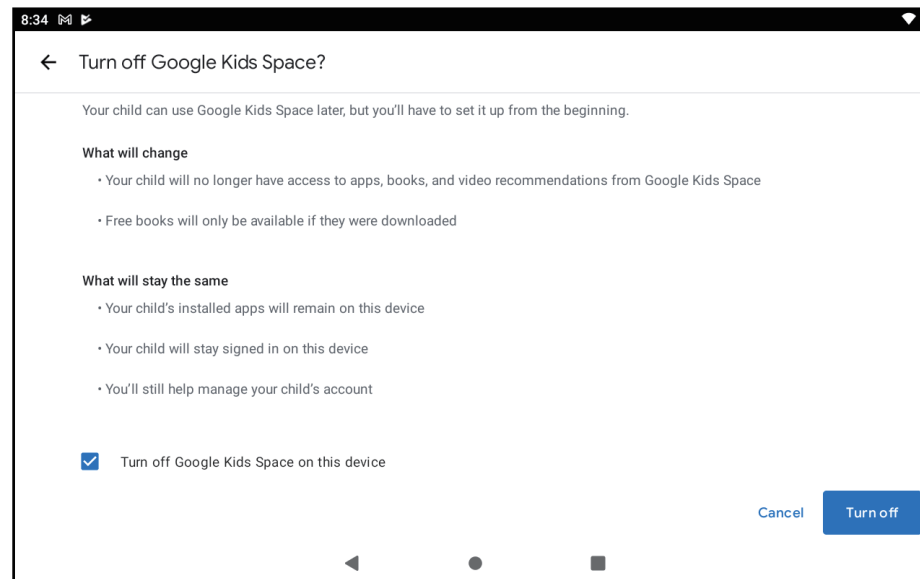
8:34

Turn off Google Kids Space?

Your child can use Google Kids Space later, but you'll have to set it up from the beginning.

What will change

• Your child will no longer have access to apps, books, and video recommendations from Google Kids Space

• Free books will only be available if they were downloaded

What will stay the same

• Your child's installed apps will remain on this device

• Your child will stay signed in on this device

• You'll still help manage your child's account

Turn off Google Kids Space on this device

Cancel

Turn off